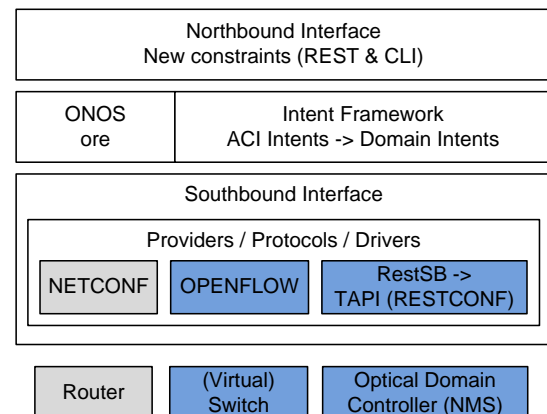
Northbound Interface
New constraints (REST & CLI)

ONOS
ore

Intent Framework
ACI Intents -> Domain Intents

Southbound Interface

Providers / Protocols / Drivers

NETCONF

OPENFLOW

RestSB ->
TAPI (RESTCONF)

Router

(Virtual)
Switch

Optical Domain
Controller (NMS)